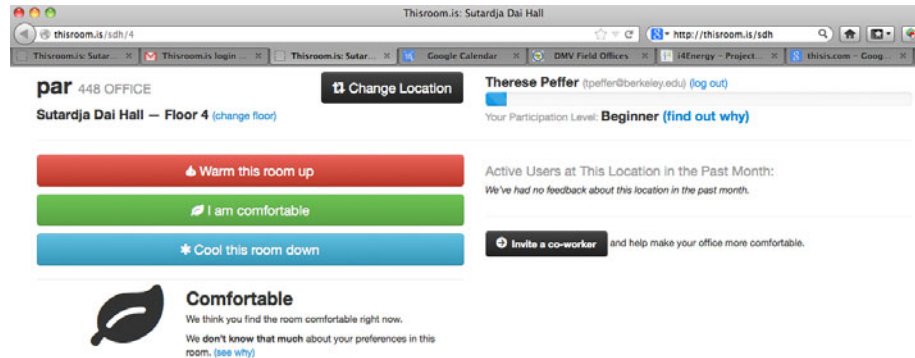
Thisroom.is: Sutardja Dai Hall

thisroom.is/sdh/4

http://thisroom.is/sdh

Thisroom.is: Sutar... | Thisroom.is login ... | Thisroom.is: Sutar... | Google Calendar | DMV Field Offices | i4Energy – Project... | thisis.com – Goog...

par 448 OFFICE

Change Location

Sutardja Dai Hall — Floor 4 (change floor)

Therese Peffer (tpeffer@berkeley.edu) (log out)

Your Participation Level: Beginner (find out why)

Warm this room up

I am comfortable

Cool this room down

Active Users at This Location in the Past Month:

We've had no feedback about this location in the past month.

Invite a co-worker and help make your office more comfortable.

Comfortable

We think you find the room comfortable right now.

We don't know that much about your preferences in this room. (see why)